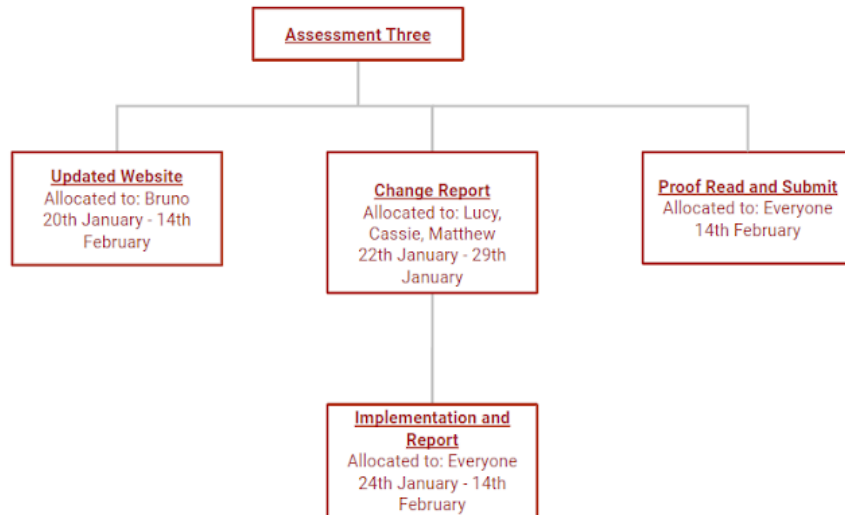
Assessment Three

Updated Website
Allocated to: Bruno
20th January - 14th February

Change Report
Allocated to: Lucy, Cassie, Matthew
22nd January - 29th January

Proof Read and Submit
Allocated to: Everyone
14th February

Implementation and Report
Allocated to: Everyone
24th January - 14th February